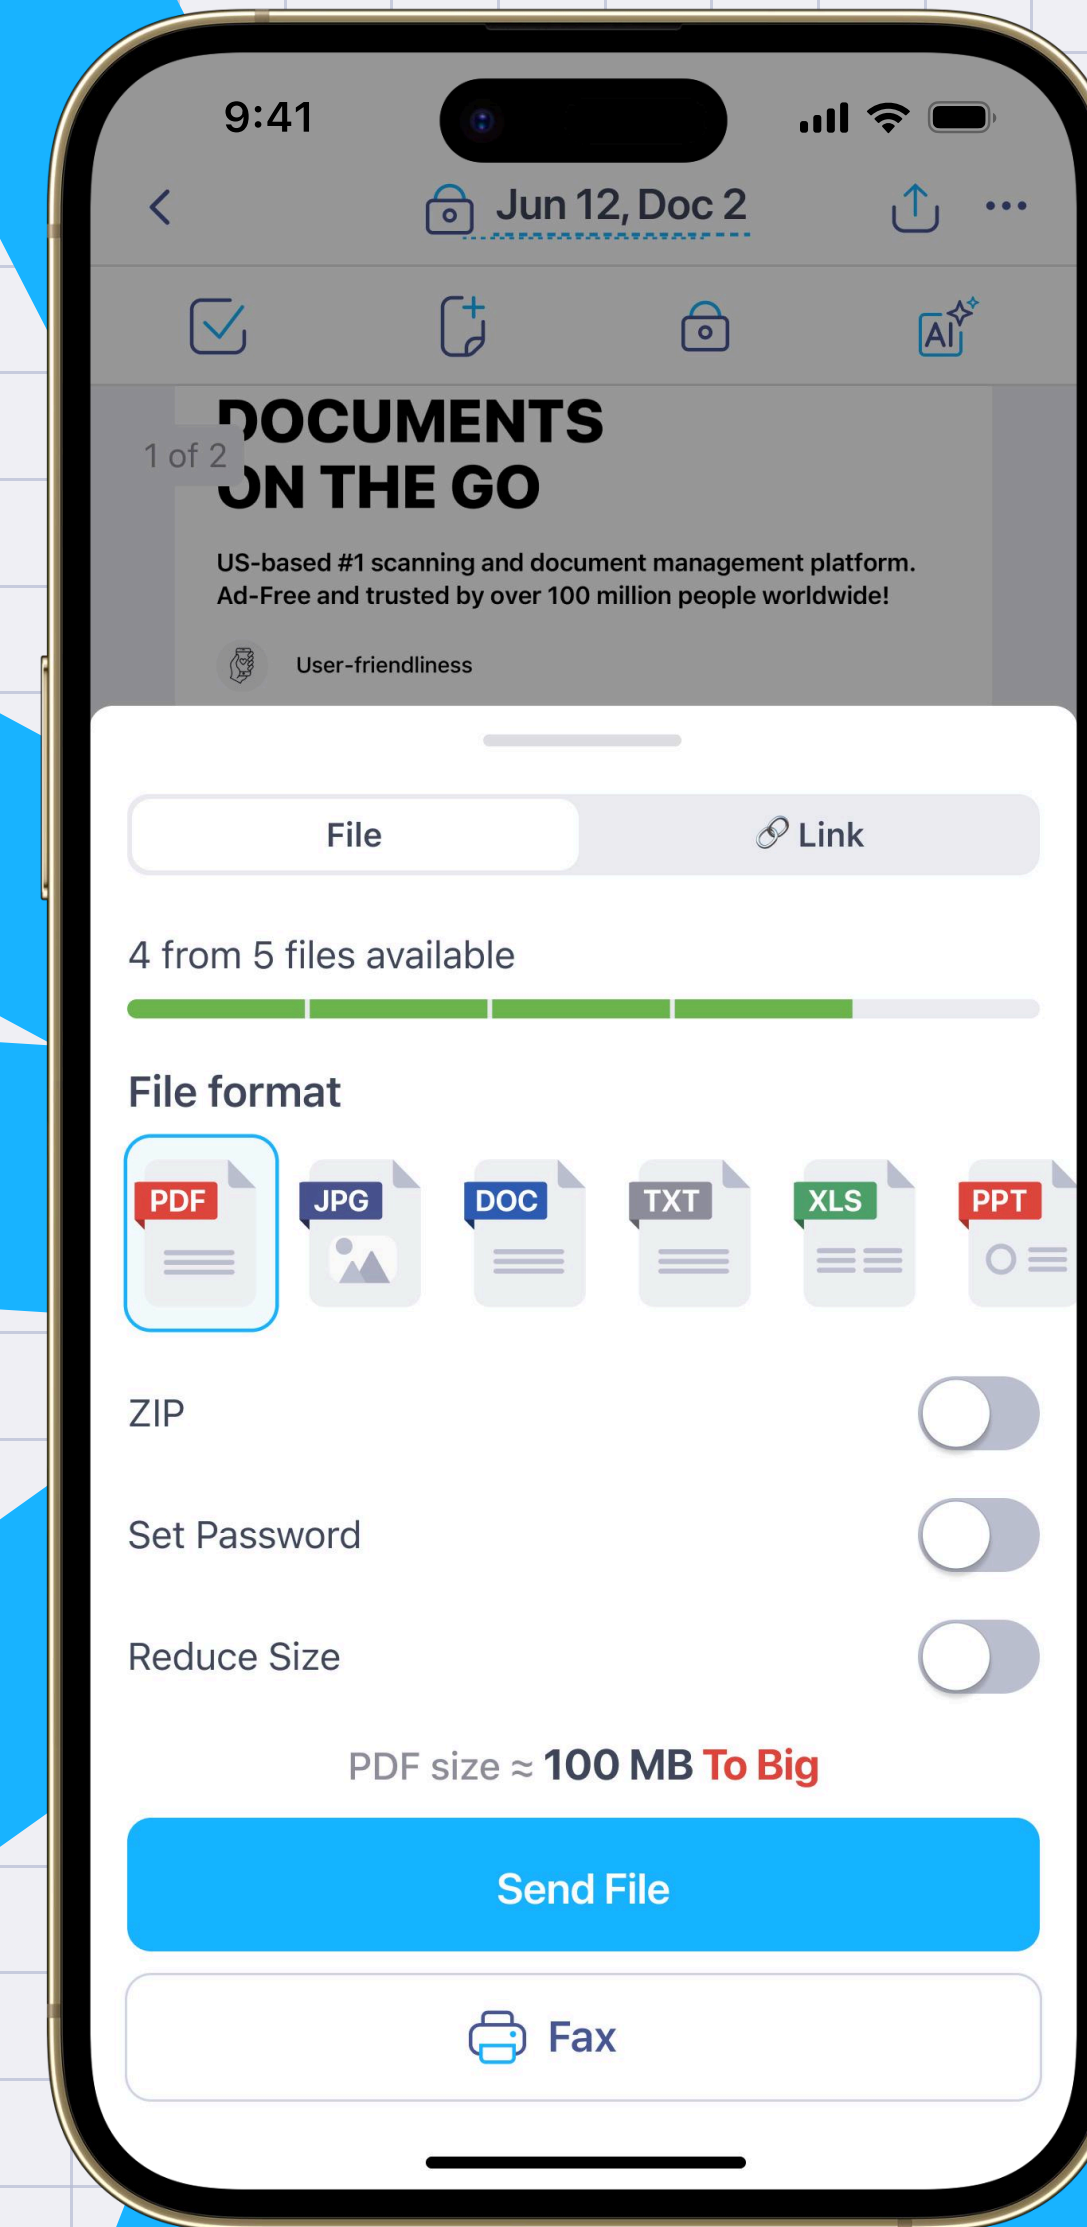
9:41

Jun 12, Doc 2

AI

1 of 2

DOCUMENTS ON THE GO

US-based #1 scanning and document management platform. Ad-Free and trusted by over 100 million people worldwide!

User-friendliness

File

Link

4 from 5 files available

File format

PDF

JPG

DOC

TXT

XLS

PPT

ZIP

Set Password

Reduce Size

PDF size ≈ 100 MB To Big

Send File

Fax